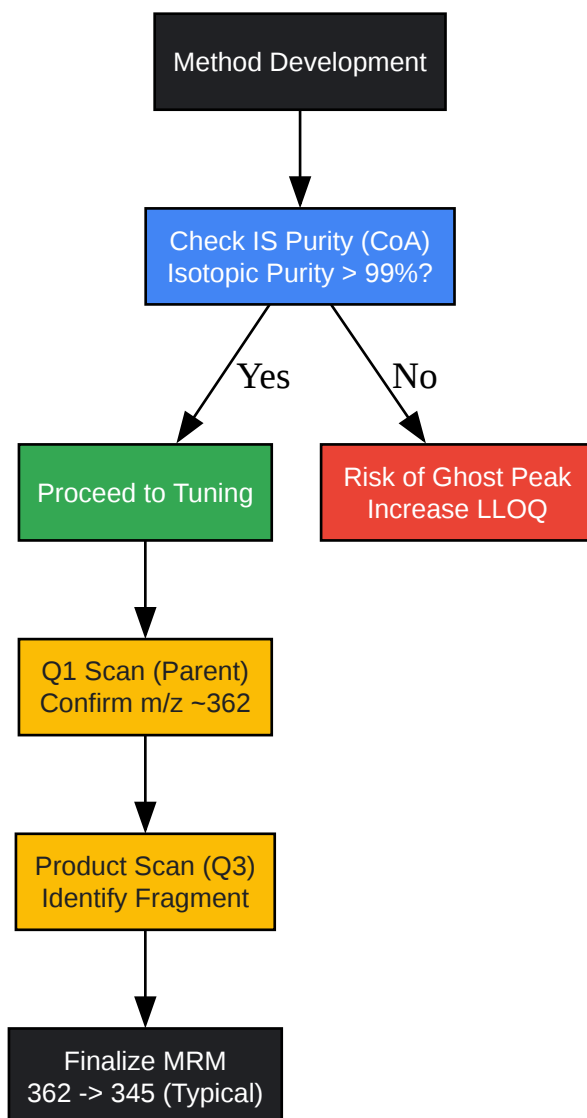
Method Development

Check IS Purity (CoA)
Isotopic Purity > 99%?

Yes

No

Proceed to Tuning

Risk of Ghost Peak
Increase LLOQ

Q1 Scan (Parent)
Confirm m/z ~362

Product Scan (Q3)
Identify Fragment

Finalize MRM
362 -> 345 (Typical)